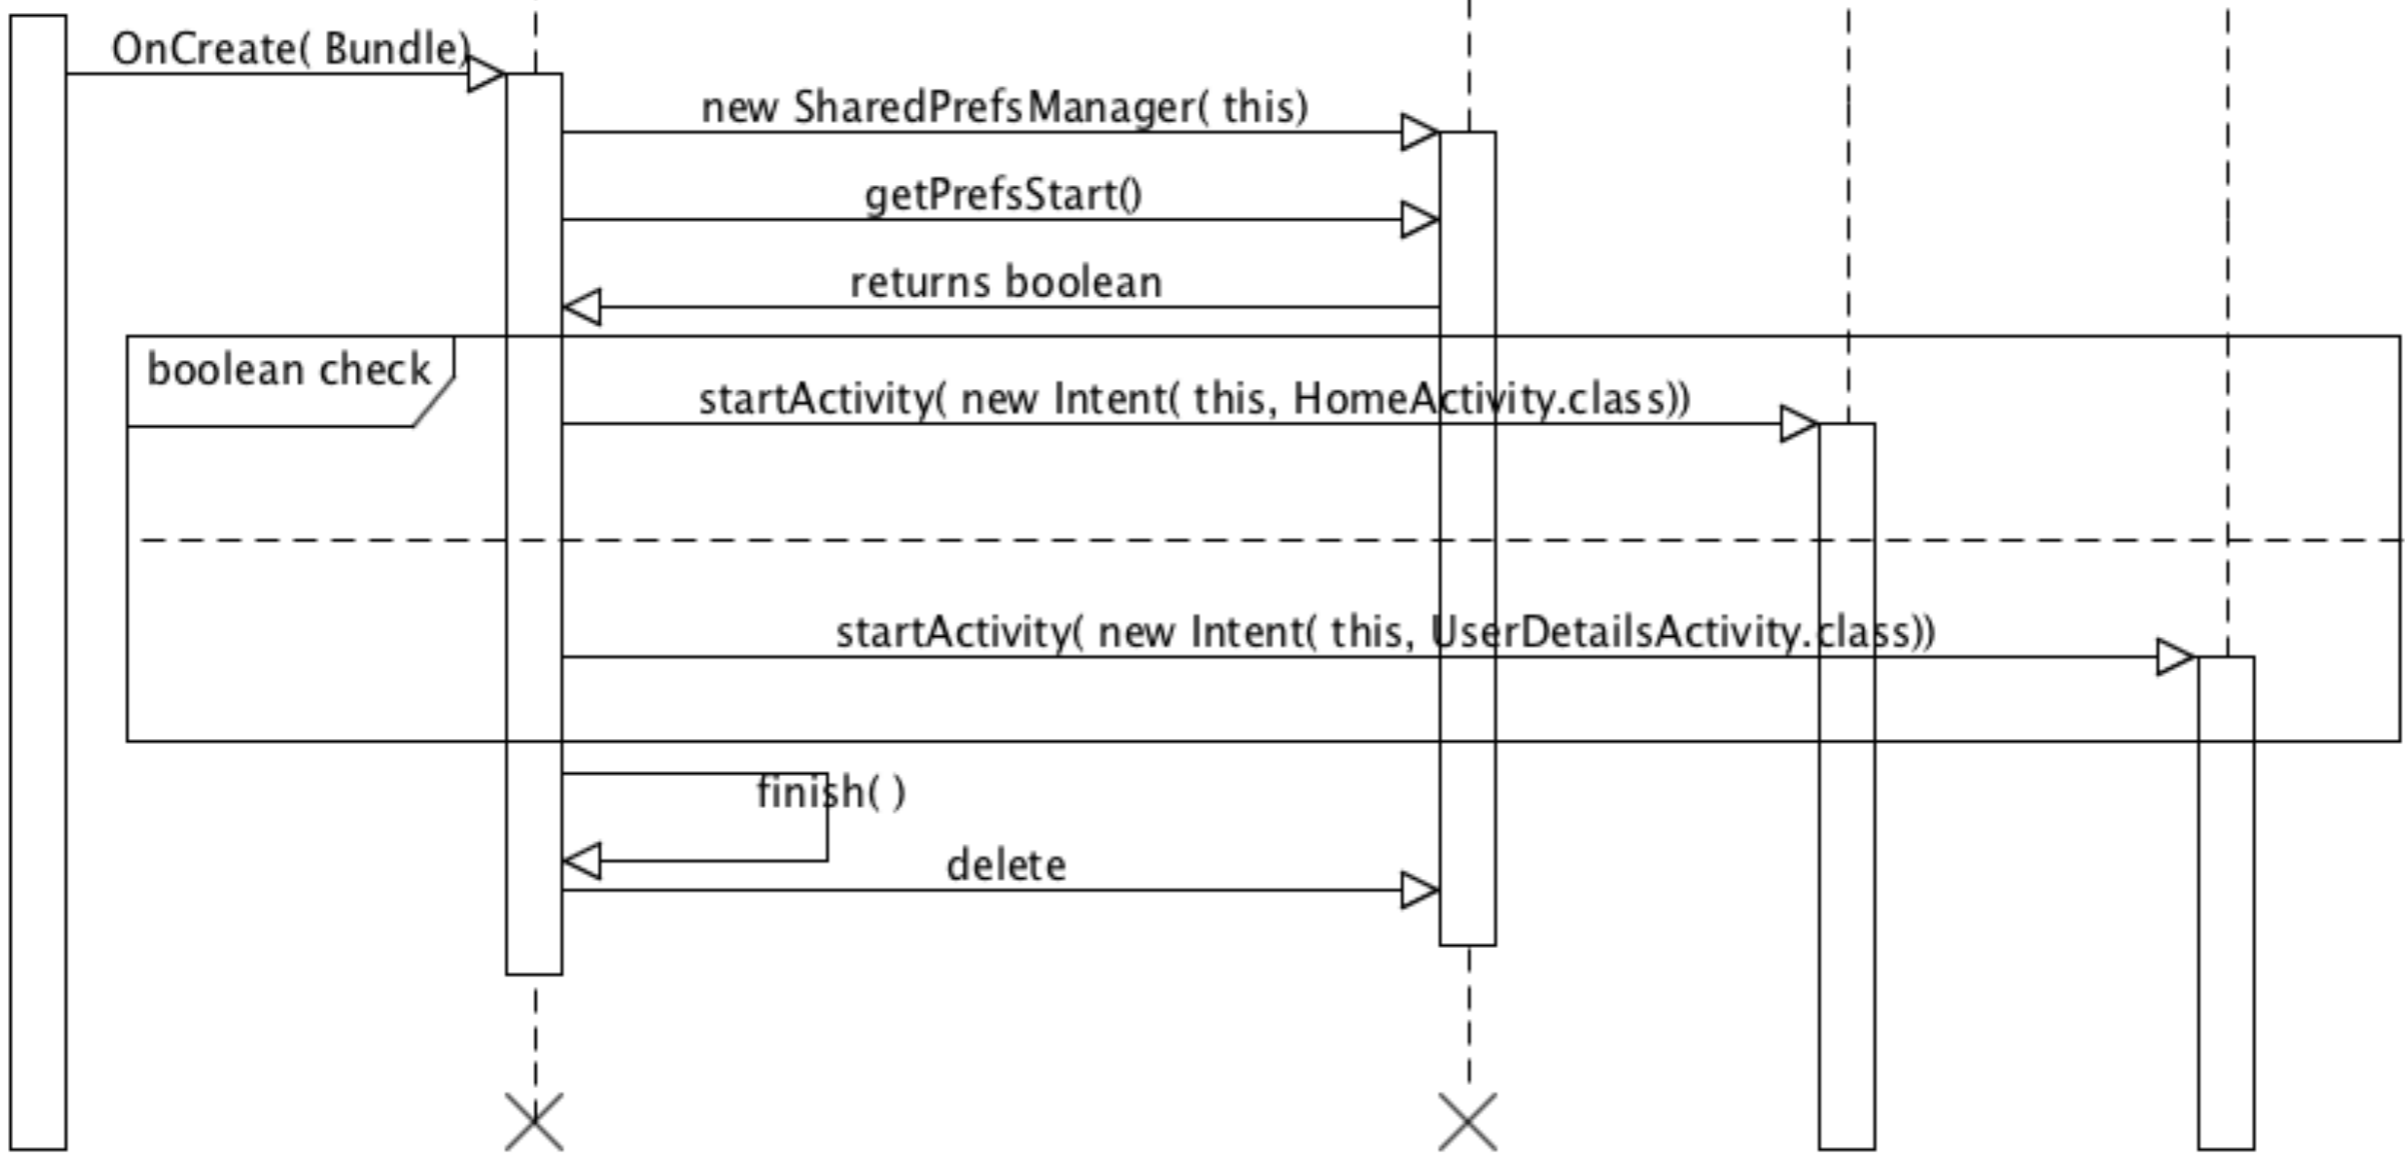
OnCreate( Bundle)

new SharedPrefsManager( this)

getPrefsStart()

returns boolean

boolean check

startActivity( new Intent( this, HomeActivity.class))

startActivity( new Intent( this, UserDetailsActivity.class))

finish( )

delete